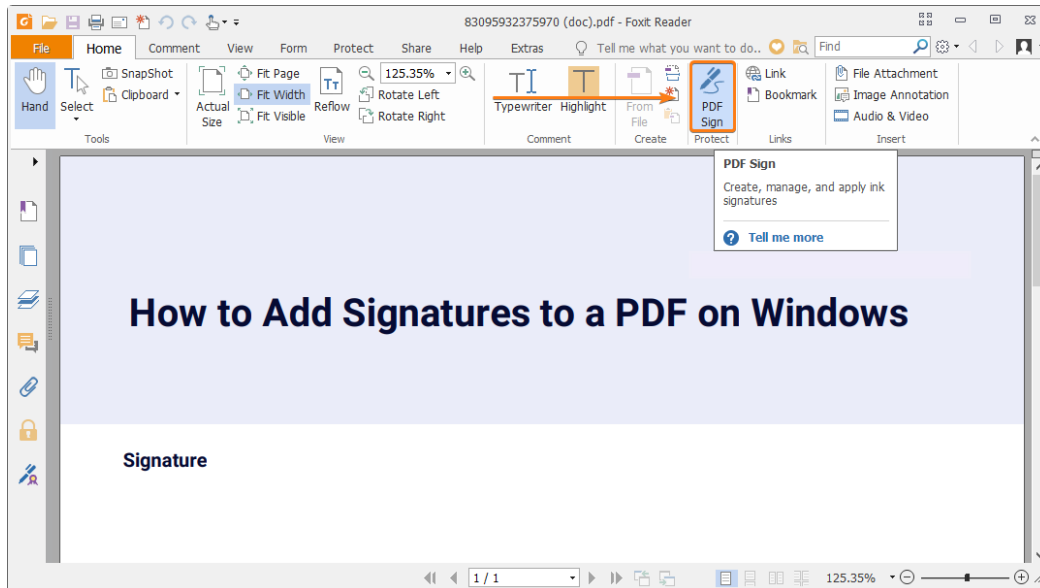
83095932375970 (doc).pdf - Foxit Reader

File Home Comment View Form Protect Share Help Extras Tell me what you want to do.. Find

Hand Select SnapShot Clipboard Actual Size Fit Page Fit Width Fit Visible Reflow 125.35% Rotate Left Rotate Right Typewriter Highlight From File PDF Sign Link Bookmark File Attachment Image Annotation Audio & Video

Tools View Comment Create Protect Links Insert

PDF Sign

Create, manage, and apply ink signatures

Tell me more

How to Add Signatures to a PDF on Windows

Signature

1 / 1

125.35%